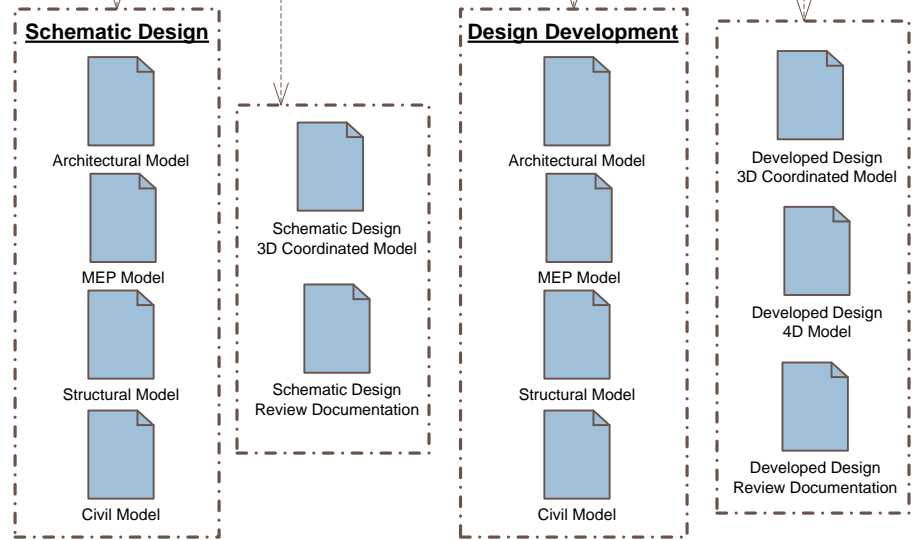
Schematic Design

Architectural Model

MEP Model

Structural Model

Civil Model

Schematic Design
3D Coordinated Model

Schematic Design
Review Documentation

Design Development

Architectural Model

MEP Model

Structural Model

Civil Model

Developed Design
3D Coordinated Model

Developed Design
4D Model

Developed Design
Review Documentation